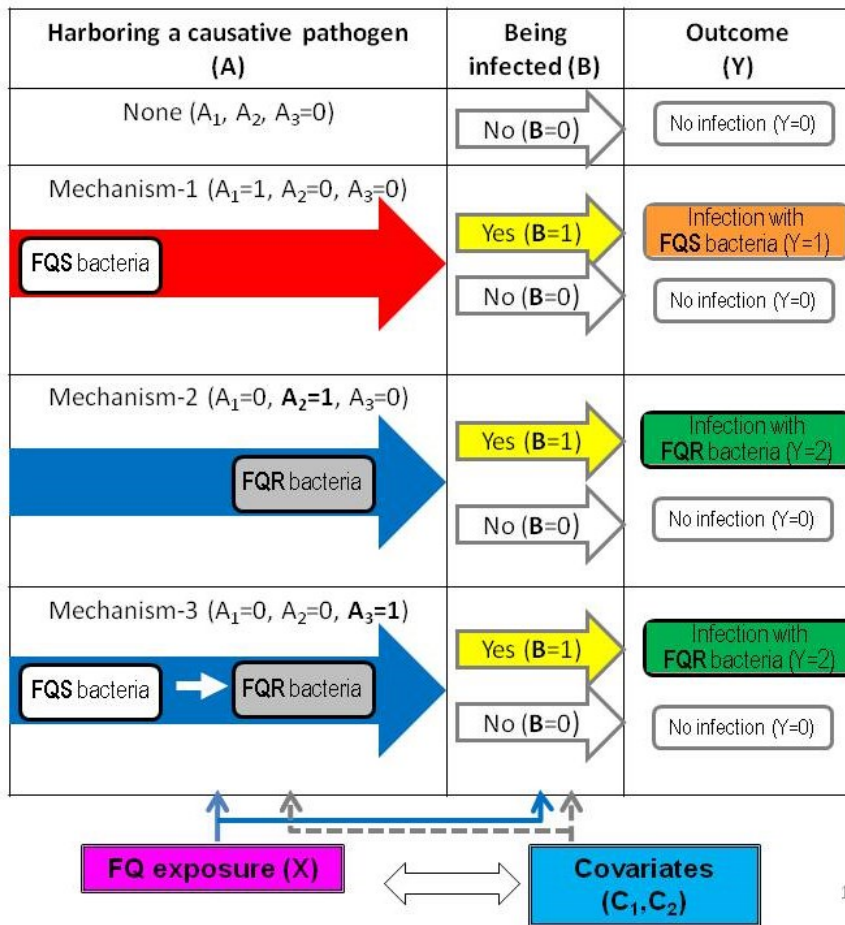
| Harboring a causative pathogen (A) | Being infected (B) | Outcome (Y) |
|---|---|---|
| None ($A_1$, $A_2$, $A_3$=0) | No (**B**=0) | No infection (Y=0) |
| Mechanism-1 ($A_1$=1, $A_2$=0, $A_3$=0) **FQS** bacteria | Yes (**B**=1) No (**B**=0) | Infection with **FQS** bacteria (Y=1) No infection (Y=0) |
| Mechanism-2 ($A_1$=0, $\mathbf{A_2}$**=1**, $A_3$=0) **FQR** bacteria | Yes (**B**=1) No (**B**=0) | Infection with **FQR** bacteria (Y=2) No infection (Y=0) |
| Mechanism-3 ($A_1$=0, $A_2$=0, $\mathbf{A_3}$**=1**) **FQS** bacteria **FQR** bacteria | Yes (**B**=1) No (**B**=0) | Infection with **FQR** bacteria (Y=2) No infection (Y=0) |

**FQ exposure (X)**

**Covariates ($C_1$,$C_2$)**

1